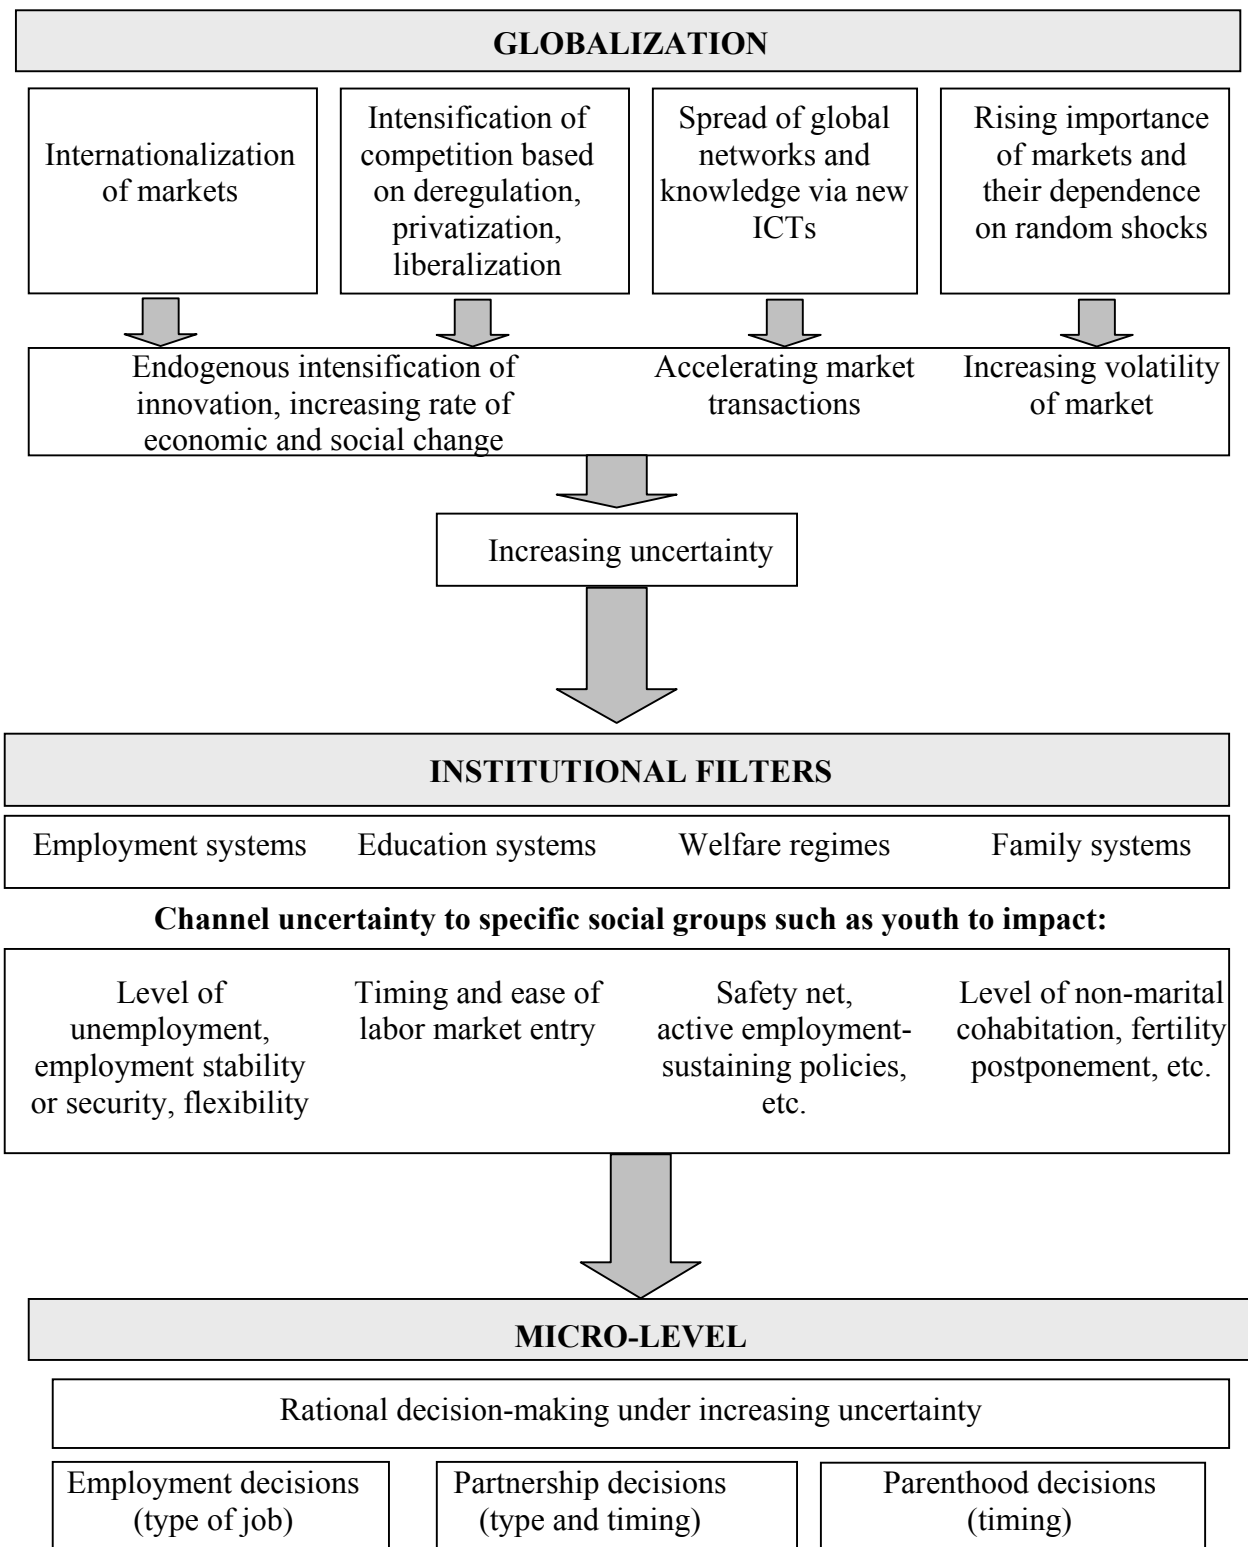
GLOBALIZATION

Internationalization of markets

Intensification of competition based on deregulation, privatization, liberalization

Spread of global networks and knowledge via new ICTs

Rising importance of markets and their dependence on random shocks

Endogenous intensification of innovation, increasing rate of economic and social change

Accelerating market transactions

Increasing volatility of market

Increasing uncertainty

INSTITUTIONAL FILTERS

Employment systems

Education systems

Welfare regimes

Family systems

Channel uncertainty to specific social groups such as youth to impact:

Level of unemployment, employment stability or security, flexibility

Timing and ease of labor market entry

Safety net, active employment-sustaining policies, etc.

Level of non-marital cohabitation, fertility postponement, etc.

MICRO-LEVEL

Rational decision-making under increasing uncertainty

Employment decisions (type of job)

Partnership decisions (type and timing)

Parenthood decisions (timing)